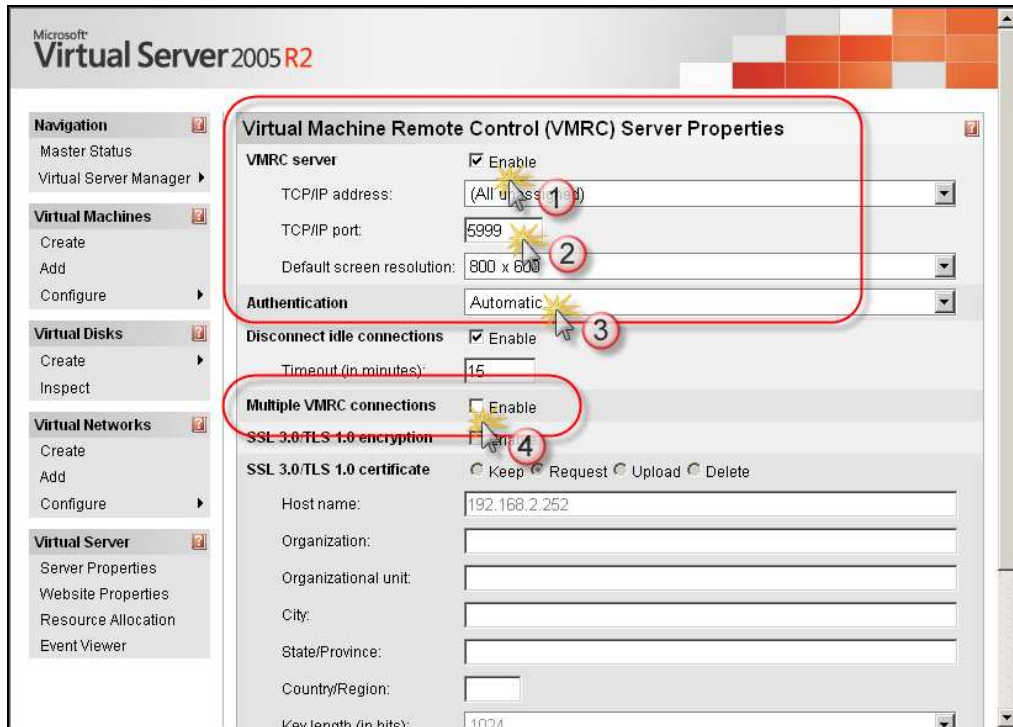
Microsoft Virtual Server 2005 R2

Navigation
Master Status
Virtual Server Manager ▸

Virtual Machines
Create
Add
Configure ▸

Virtual Disks
Create ▸
Inspect

Virtual Networks
Create
Add
Configure ▸

Virtual Server
Server Properties
Website Properties
Resource Allocation
Event Viewer

Virtual Machine Remote Control (VMRC) Server Properties

| | |
|---|---|
| VMRC server | ☑ Enable |
| TCP/IP address: | (All u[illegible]ss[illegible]d) |
| TCP/IP port: | 5999 |
| Default screen resolution: | 800 x 600 |
| Authentication | Automatic |
| Disconnect idle connections | ☑ Enable |
| Timeout (in minutes): | 15 |
| Multiple VMRC connections | ☐ Enable |
| SSL 3.0/TLS 1.0 encryption | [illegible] |
| SSL 3.0/TLS 1.0 certificate | ○ Keep ● Request ○ Upload ○ Delete |
| Host name: | 192.168.2.252 |
| Organization: | |
| Organizational unit: | |
| City: | |
| State/Province: | |
| Country/Region: | |
| Key length (in bits): | 1024 |

1
2
3
4